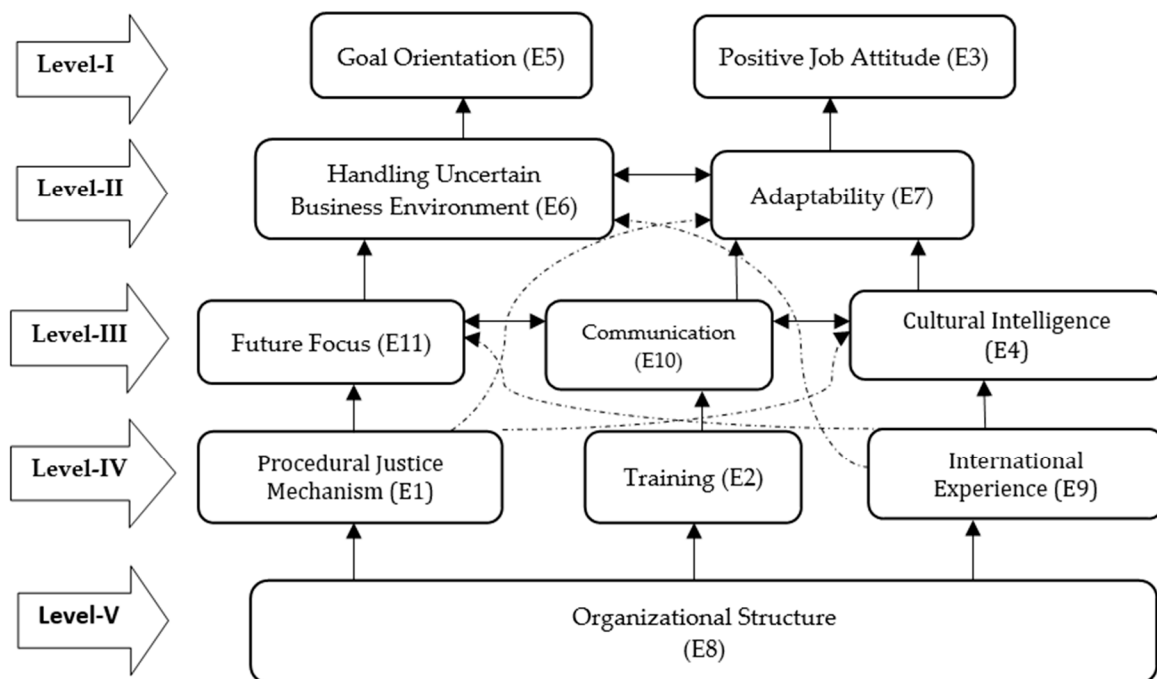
Level-I

Goal Orientation (E5)

Positive Job Attitude (E3)

Level-II

Handling Uncertain Business Environment (E6)

Adaptability (E7)

Level-III

Future Focus (E11)

Communication (E10)

Cultural Intelligence (E4)

Level-IV

Procedural Justice Mechanism (E1)

Training (E2)

International Experience (E9)

Level-V

Organizational Structure (E8)